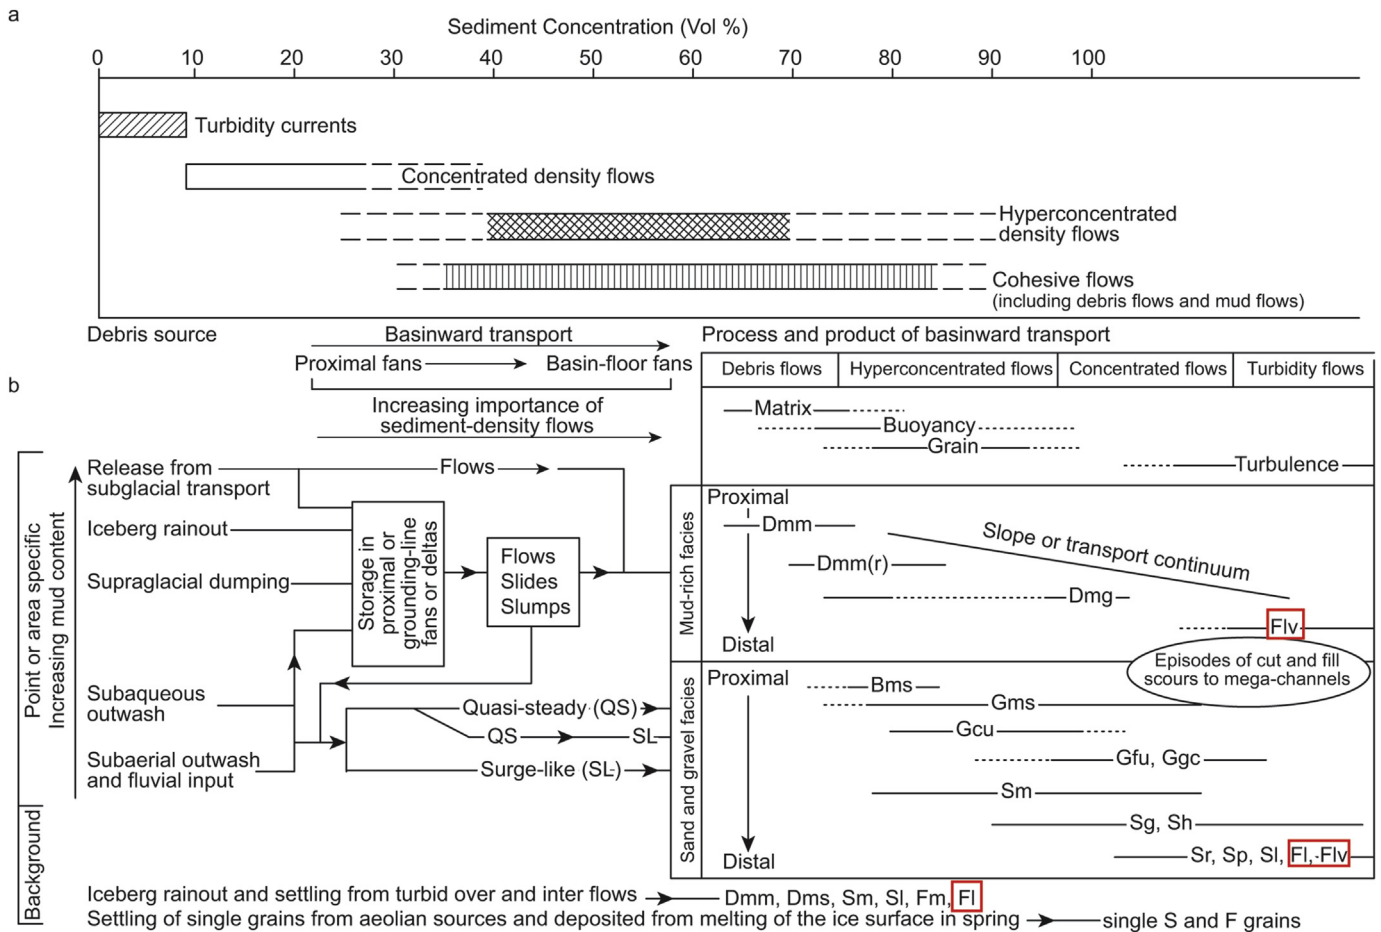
a

Sediment Concentration (Vol %)

0 10 20 30 40 50 60 70 80 90 100

Turbidity currents

Concentrated density flows

Hyperconcentrated density flows

Cohesive flows (including debris flows and mud flows)

Debris source

Basinward transport

Proximal fans → Basin-floor fans

Increasing importance of sediment-density flows

Process and product of basinward transport

b

| Debris flows | Hyperconcentrated flows | Concentrated flows | Turbidity flows |
|---|---|---|---|

Matrix

Buoyancy

Grain

Turbulence

Point or area specific

Increasing mud content

Background

Release from subglacial transport

Flows

Iceberg rainout

Supraglacial dumping

Storage in proximal or grounding-line fans or deltas

Flows Slides Slumps

Subaqueous outwash

Subaerial outwash and fluvial input

Quasi-steady (QS)

QS — SL

Surge-like (SL)

Mud-rich facies

Proximal

Dmm

Dmm(r)

Slope or transport continuum

Dmg

Flv

Distal

Episodes of cut and fill scours to mega-channels

Sand and gravel facies

Proximal

Bms

Gms

Gcu

Gfu, Ggc

Sm

Sg, Sh

Distal

Sr, Sp, Sl, Fl,-Flv

Iceberg rainout and settling from turbid over and inter flows → Dmm, Dms, Sm, Sl, Fm, Fl

Settling of single grains from aeolian sources and deposited from melting of the ice surface in spring → single S and F grains